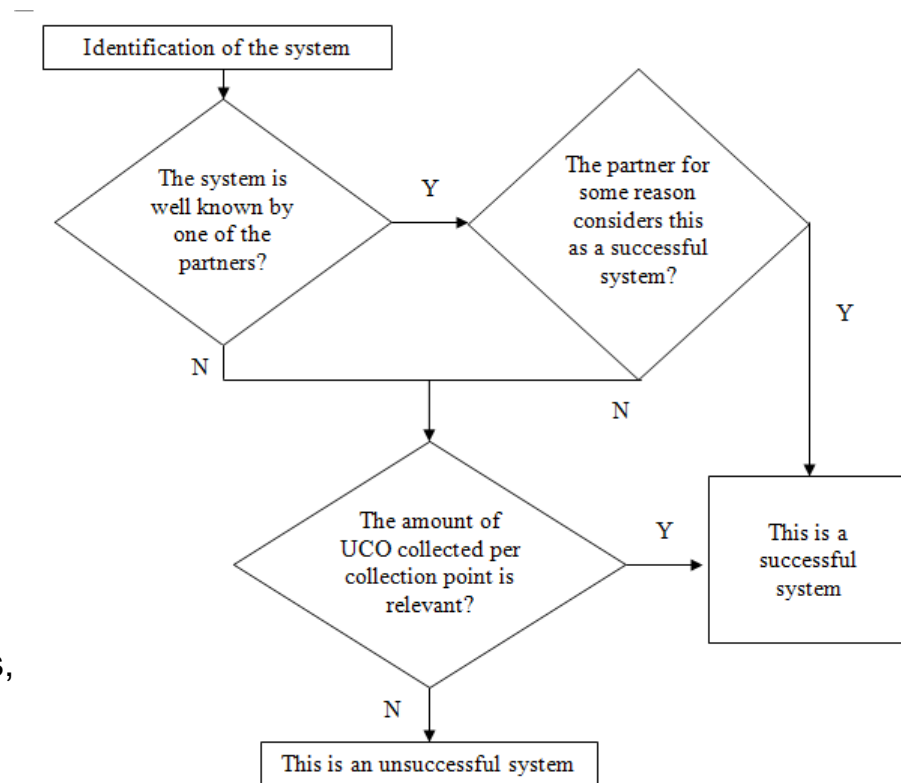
Identification of the system

The system is well known by one of the partners?

Y

The partner for some reason considers this as a successful system?

Y

N

N

The amount of UCO collected per collection point is relevant?

Y

This is a successful system

N

This is an unsuccessful system